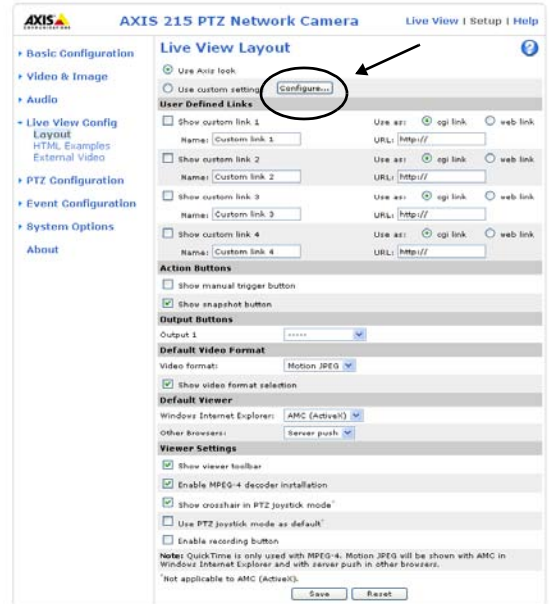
AXIS COMMUNICATIONS

AXIS 215 PTZ Network Camera

Live View | Setup | Help

Basic Configuration
Video & Image
Audio
Live View Config
Layout
HTML Examples
External Video
PTZ Configuration
Event Configuration
System Options
About

Live View Layout

Use Axis look
Use custom setting Configure...

User Defined Links

Show custom link 1
Name: Custom link 1
Use as: cgi link web link
URL: http://

Show custom link 2
Name: Custom link 2
Use as: cgi link web link
URL: http://

Show custom link 3
Name: Custom link 3
Use as: cgi link web link
URL: http://

Show custom link 4
Name: Custom link 4
Use as: cgi link web link
URL: http://

Action Buttons

Show manual trigger button
Show snapshot button

Output Buttons

Output 1 -----

Default Video Format

Video format: Motion JPEG
Show video format selection

Default Viewer

Windows Internet Explorer: AMC (ActiveX)
Other Browsers: Server push

Viewer Settings

Show viewer toolbar
Enable MPEG-4 decoder installation
Show crosshair in PTZ joystick mode*
Use PTZ joystick mode as default*
Enable recording button

Note: QuickTime is only used with MPEG-4. Motion JPEG will be shown with AMC in Windows Internet Explorer and with server push in other browsers.

*Not applicable to AMC (ActiveX).

Save Reset